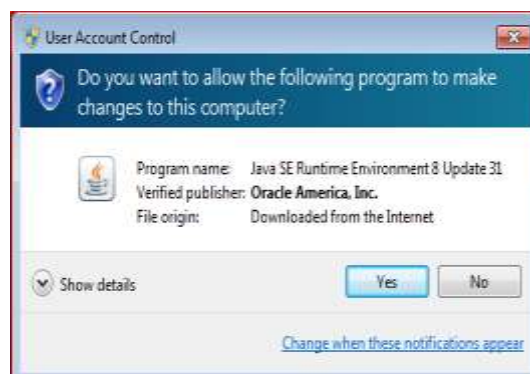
User Account Control

Do you want to allow the following program to make changes to this computer?

| Program name: | Java SE Runtime Environment 8 Update 31 |
|---|---|
| Verified publisher: | Oracle America, Inc. |
| File origin: | Downloaded from the Internet |

Show details

Yes

No

Change when these notifications appear